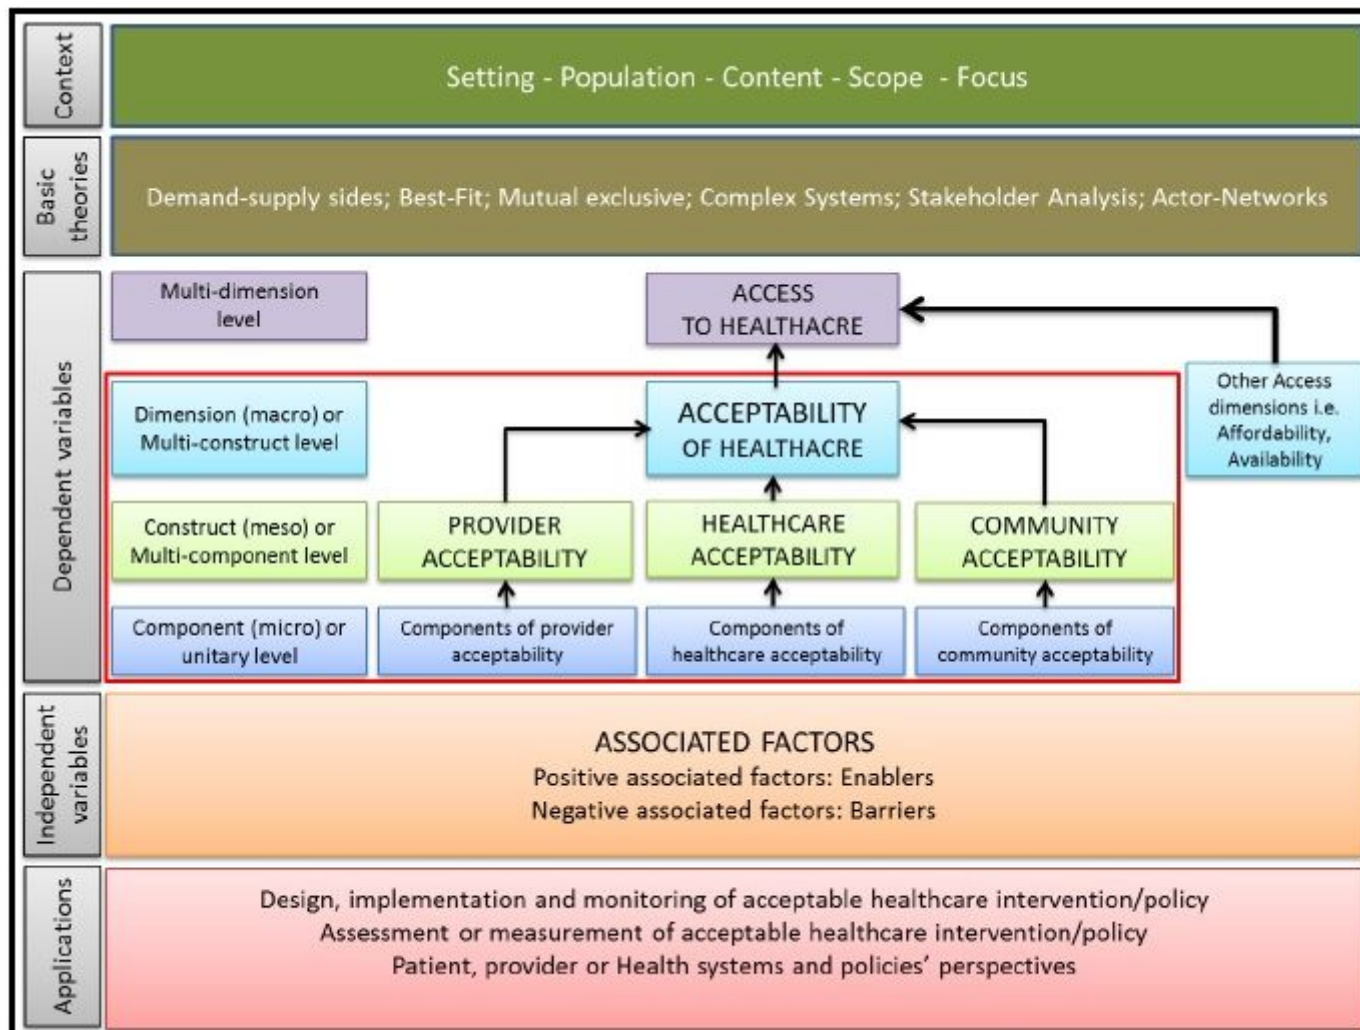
Context

Setting - Population - Content - Scope - Focus

Basic theories

Demand-supply sides; Best-Fit; Mutual exclusive; Complex Systems; Stakeholder Analysis; Actor-Networks

Dependent variables

Multi-dimension level

ACCESS TO HEALTHACRE

Other Access dimensions i.e. Affordability, Availability

Dimension (macro) or Multi-construct level

ACCEPTABILITY OF HEALTHACRE

Construct (meso) or Multi-component level

PROVIDER ACCEPTABILITY

HEALTHCARE ACCEPTABILITY

COMMUNITY ACCEPTABILITY

Component (micro) or unitary level

Components of provider acceptability

Components of healthcare acceptability

Components of community acceptability

Independent variables

ASSOCIATED FACTORS
Positive associated factors: Enablers
Negative associated factors: Barriers

Applications

Design, implementation and monitoring of acceptable healthcare intervention/policy
Assessment or measurement of acceptable healthcare intervention/policy
Patient, provider or Health systems and policies' perspectives